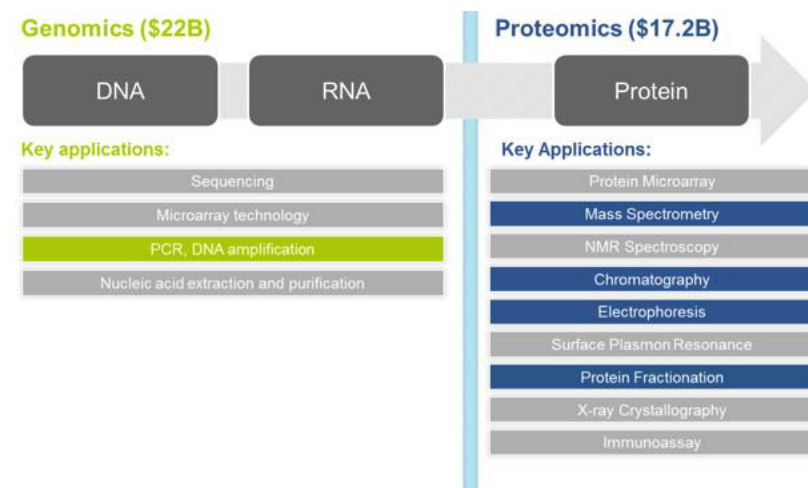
Genomics ($22B)

DNA

RNA

Key applications:

Sequencing

Microarray technology

PCR, DNA amplification

Nucleic acid extraction and purification

Proteomics ($17.2B)

Protein

Key Applications:

Protein Microarray

Mass Spectrometry

NMR Spectroscopy

Chromatography

Electrophoresis

Surface Plasmon Resonance

Protein Fractionation

X-ray Crystallography

Immunoassay